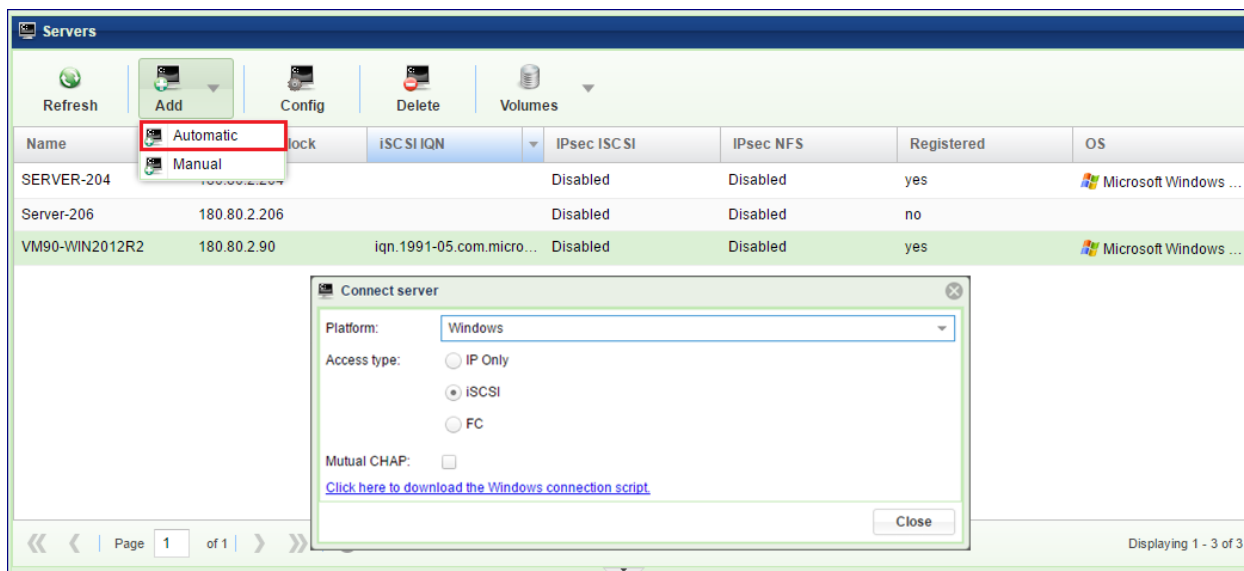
Servers

Refresh
Add
Config
Delete
Volumes

Automatic
Manual

| Name | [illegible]lock | iSCSI IQN | IPsec ISCSI | IPsec NFS | Registered | OS |
|---|---|---|---|---|---|---|
| SERVER-204 | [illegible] | | Disabled | Disabled | yes | Microsoft Windows ... |
| Server-206 | 180.80.2.206 | | Disabled | Disabled | no | |
| VM90-WIN2012R2 | 180.80.2.90 | iqn.1991-05.com.micro... | Disabled | Disabled | yes | Microsoft Windows ... |

Connect server
Platform: Windows
Access type: IP Only
iSCSI
FC
Mutual CHAP:
Click here to download the Windows connection script.
Close

Page 1 of 1
Displaying 1 - 3 of 3